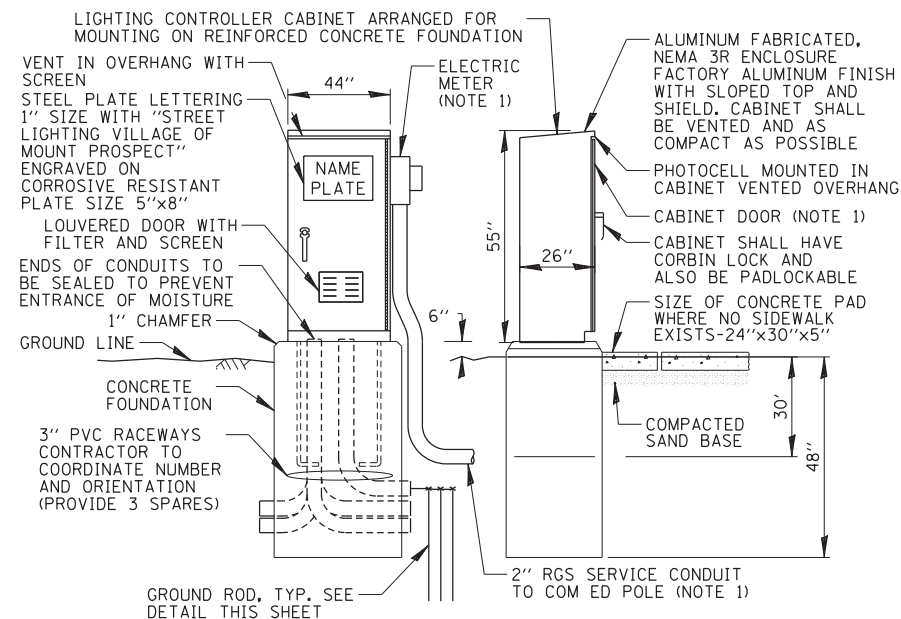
LIGHTING CONTROLLER CABINET ARRANGED FOR MOUNTING ON REINFORCED CONCRETE FOUNDATION

VENT IN OVERHANG WITH SCREEN

STEEL PLATE LETTERING 1'' SIZE WITH ''STREET LIGHTING VILLAGE OF MOUNT PROSPECT'' ENGRAVED ON CORROSIVE RESISTANT PLATE SIZE 5''x8''

44''

ELECTRIC METER (NOTE 1)

NAME PLATE

LOUVERED DOOR WITH FILTER AND SCREEN

ENDS OF CONDUITS TO BE SEALED TO PREVENT ENTRANCE OF MOISTURE

1'' CHAMFER

GROUND LINE

CONCRETE FOUNDATION

3'' PVC RACEWAYS CONTRACTOR TO COORDINATE NUMBER AND ORIENTATION (PROVIDE 3 SPARES)

GROUND ROD, TYP. SEE DETAIL THIS SHEET

2'' RGS SERVICE CONDUIT TO COM ED POLE (NOTE 1)

6''

55''

26''

ALUMINUM FABRICATED, NEMA 3R ENCLOSURE FACTORY ALUMINUM FINISH WITH SLOPED TOP AND SHIELD. CABINET SHALL BE VENTED AND AS COMPACT AS POSSIBLE

PHOTOCELL MOUNTED IN CABINET VENTED OVERHANG

CABINET DOOR (NOTE 1)

CABINET SHALL HAVE CORBIN LOCK AND ALSO BE PADLOCKABLE

SIZE OF CONCRETE PAD WHERE NO SIDEWALK EXISTS-24''x30''x5''

COMPACTED SAND BASE

30'

48''